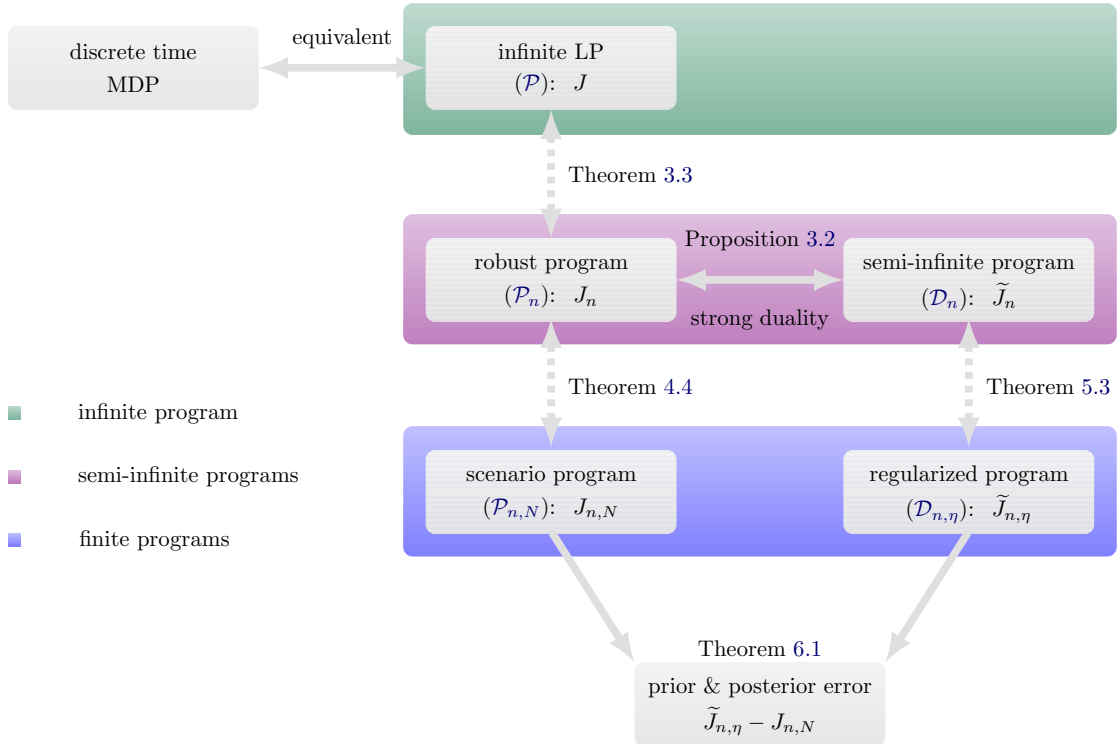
discrete time MDP

equivalent

infinite LP
$(\mathcal{P})$: $J$

Theorem 3.3

Proposition 3.2

robust program
$(\mathcal{P}_n)$: $J_n$

strong duality

semi-infinite program
$(\mathcal{D}_n)$: $\widetilde{J}_n$

Theorem 4.4

Theorem 5.3

infinite program

semi-infinite programs

finite programs

scenario program
$(\mathcal{P}_{n,N})$: $J_{n,N}$

regularized program
$(\mathcal{D}_{n,\eta})$: $\widetilde{J}_{n,\eta}$

Theorem 6.1

prior & posterior error
$\widetilde{J}_{n,\eta} - J_{n,N}$